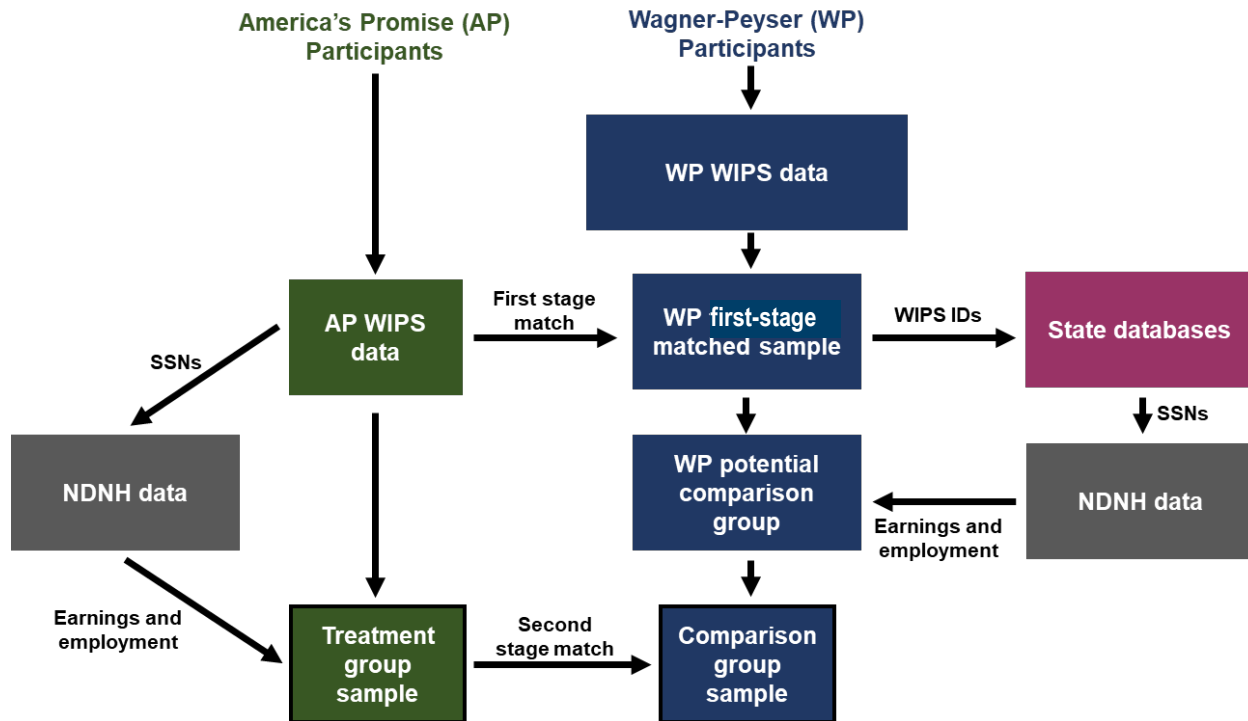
America's Promise (AP) Participants

Wagner-Peyser (WP) Participants

WP WIPS data

AP WIPS data

First stage match

WP first-stage matched sample

WIPS IDs

State databases

SSNs

SSNs

NDNH data

WP potential comparison group

NDNH data

Earnings and employment

Earnings and employment

Treatment group sample

Second stage match

Comparison group sample